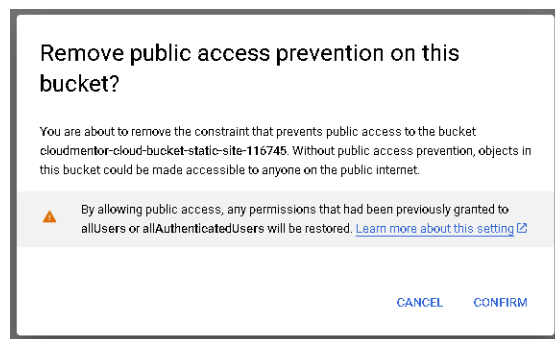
Remove public access prevention on this bucket?

You are about to remove the constraint that prevents public access to the bucket cloudmentor-cloud-bucket-static-site-116745. Without public access prevention, objects in this bucket could be made accessible to anyone on the public internet.

By allowing public access, any permissions that had been previously granted to allUsers or allAuthenticatedUsers will be restored. Learn more about this setting

CANCEL CONFIRM